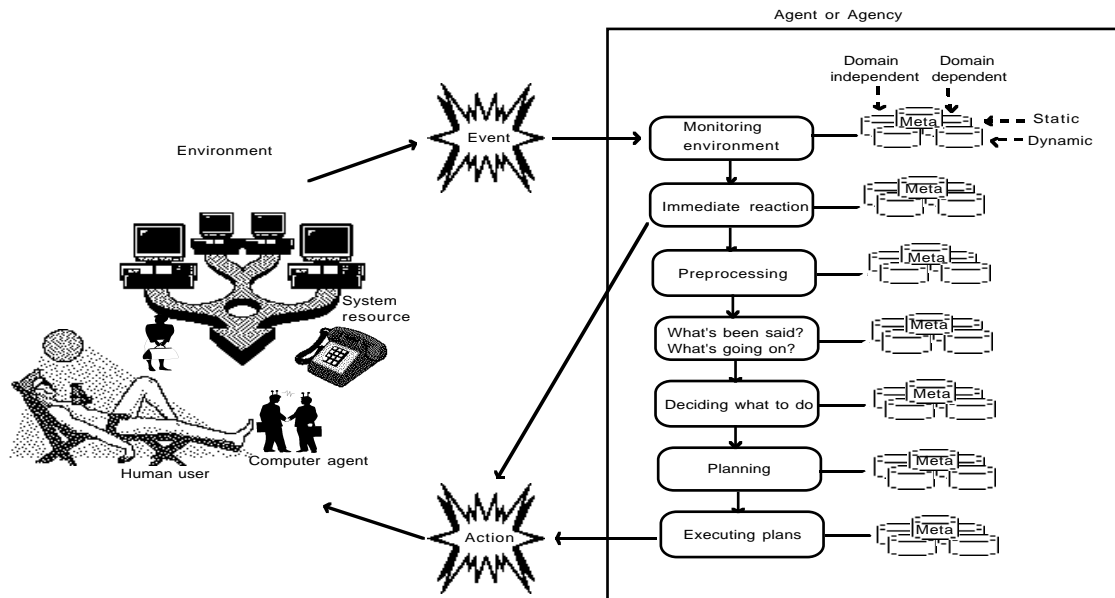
Agent or Agency

Domain independent

Domain dependent

Static

Dynamic

Meta

Environment

Event

Monitoring environment

Immediate reaction

Meta

Preprocessing

Meta

System resource

What's been said? What's going on?

Meta

Deciding what to do

Meta

Human user

Computer agent

Planning

Meta

Action

Executing plans

Meta